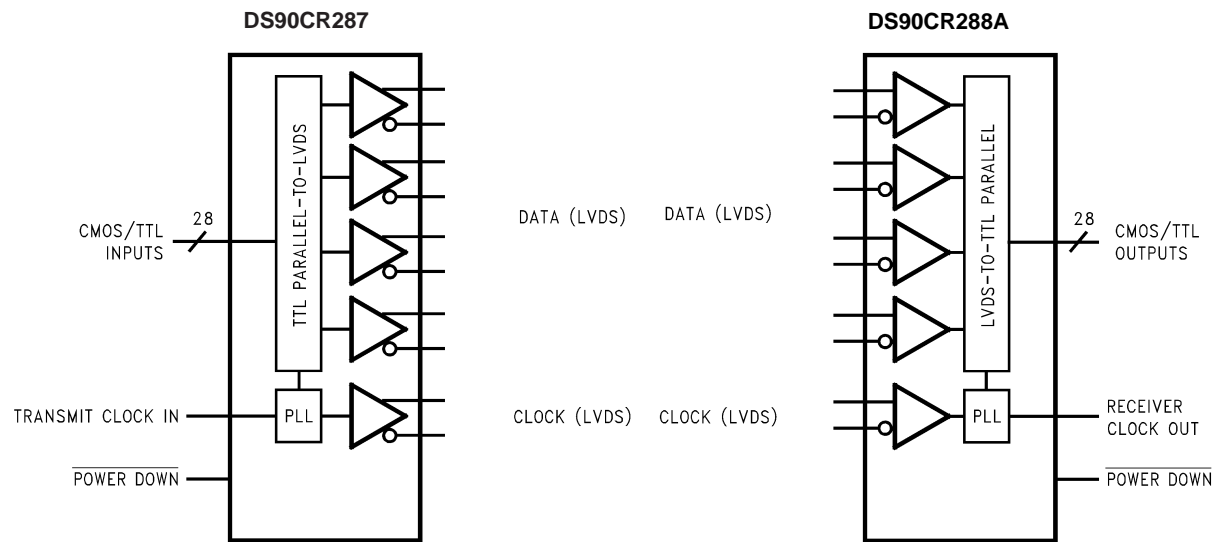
DS90CR287

DS90CR288A

TTL PARALLEL-TO-LVDS

CMOS/TTL INPUTS

28

PLL

TRANSMIT CLOCK IN

$\overline{\text{POWER DOWN}}$

DATA (LVDS)

CLOCK (LVDS)

DATA (LVDS)

CLOCK (LVDS)

LVDS-TO-TTL PARALLEL

28

CMOS/TTL OUTPUTS

PLL

RECEIVER CLOCK OUT

$\overline{\text{POWER DOWN}}$